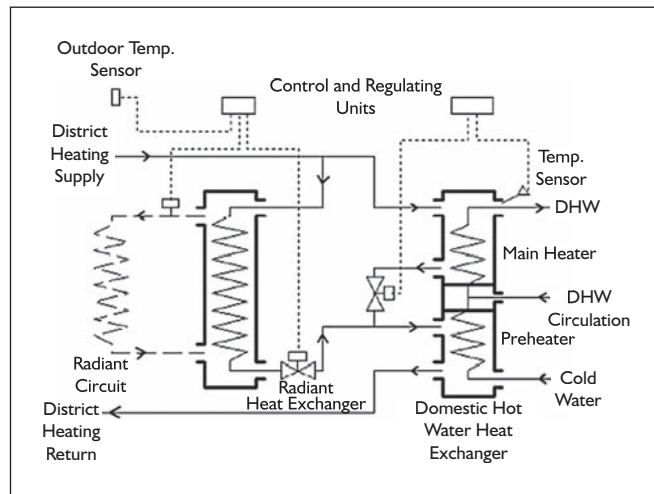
Outdoor Temp. Sensor

Control and Regulating Units

District Heating Supply

Temp. Sensor

DHW

Main Heater

DHW Circulation

Preheater

Radiant Circuit

Radiant Heat Exchanger

Cold Water

District Heating Return

Domestic Hot Water Heat Exchanger